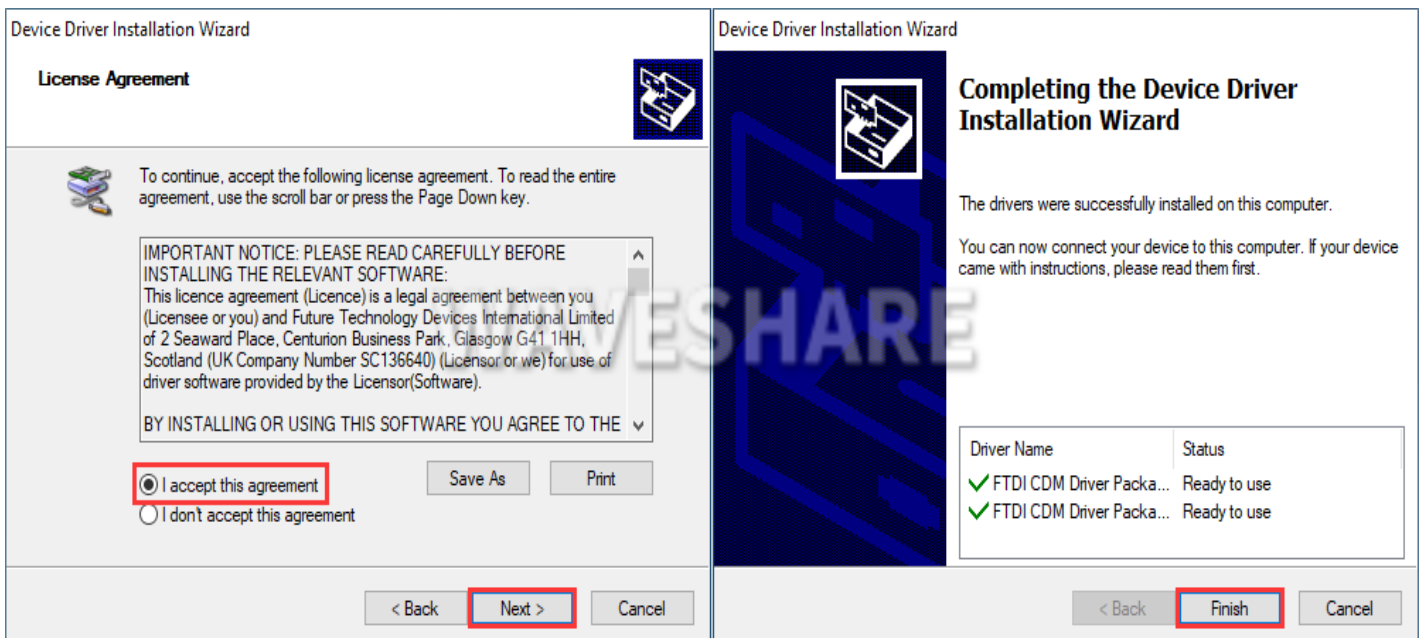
Device Driver Installation Wizard

License Agreement

To continue, accept the following license agreement. To read the entire agreement, use the scroll bar or press the Page Down key.

IMPORTANT NOTICE: PLEASE READ CAREFULLY BEFORE INSTALLING THE RELEVANT SOFTWARE:
This licence agreement (Licence) is a legal agreement between you (Licensee or you) and Future Technology Devices International Limited of 2 Seaward Place, Centurion Business Park, Glasgow G41 1HH, Scotland (UK Company Number SC136640) (Licensor or we) for use of driver software provided by the Licensor(Software).

BY INSTALLING OR USING THIS SOFTWARE YOU AGREE TO THE

I accept this agreement
I don't accept this agreement

Save As
Print

< Back
Next >
Cancel

WAVESHARE

Device Driver Installation Wizard

Completing the Device Driver Installation Wizard

The drivers were successfully installed on this computer.

You can now connect your device to this computer. If your device came with instructions, please read them first.

| Driver Name | Status |
|---|---|
| FTDI CDM Driver Packa... | Ready to use |
| FTDI CDM Driver Packa... | Ready to use |

< Back
Finish
Cancel